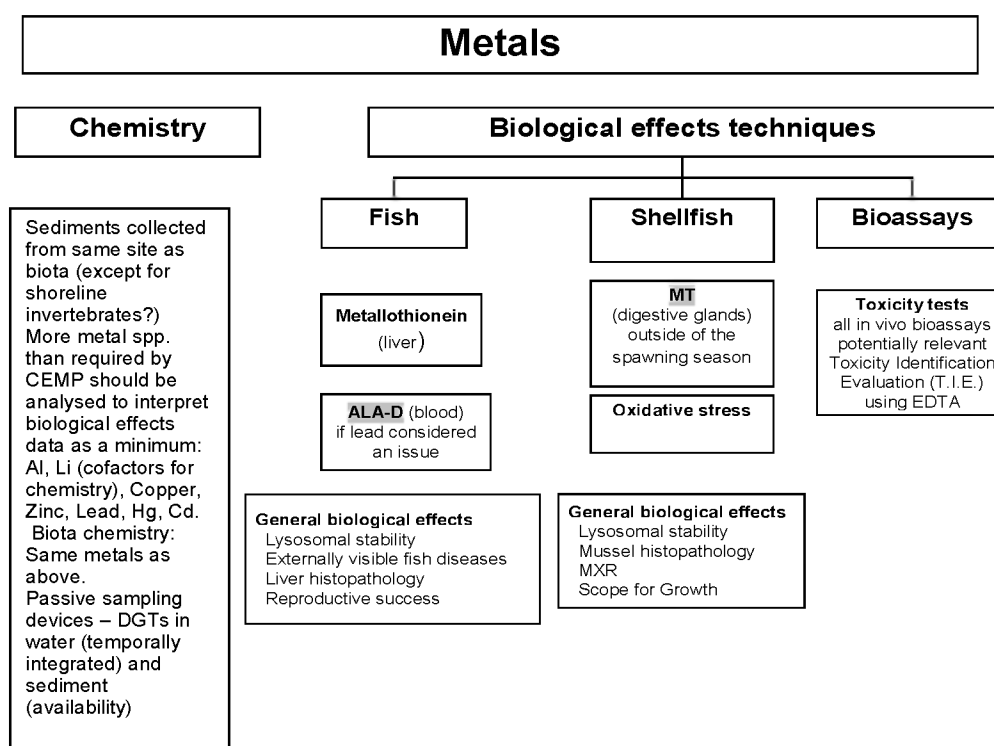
Metals

Chemistry

Biological effects techniques

Sediments collected from same site as biota (except for shoreline invertebrates?) More metal spp. than required by CEMP should be analysed to interpret biological effects data as a minimum: Al, Li (cofactors for chemistry), Copper, Zinc, Lead, Hg, Cd. Biota chemistry: Same metals as above. Passive sampling devices – DGTs in water (temporally integrated) and sediment (availability)

Fish

Shellfish

Bioassays

Metallothionein (liver)

ALA-D (blood) if lead considered an issue

MT (digestive glands) outside of the spawning season

Oxidative stress

Toxicity tests all in vivo bioassays potentially relevant Toxicity Identification Evaluation (T.I.E.) using EDTA

General biological effects
Lysosomal stability
Externally visible fish diseases
Liver histopathology
Reproductive success

General biological effects
Lysosomal stability
Mussel histopathology
MXR
Scope for Growth